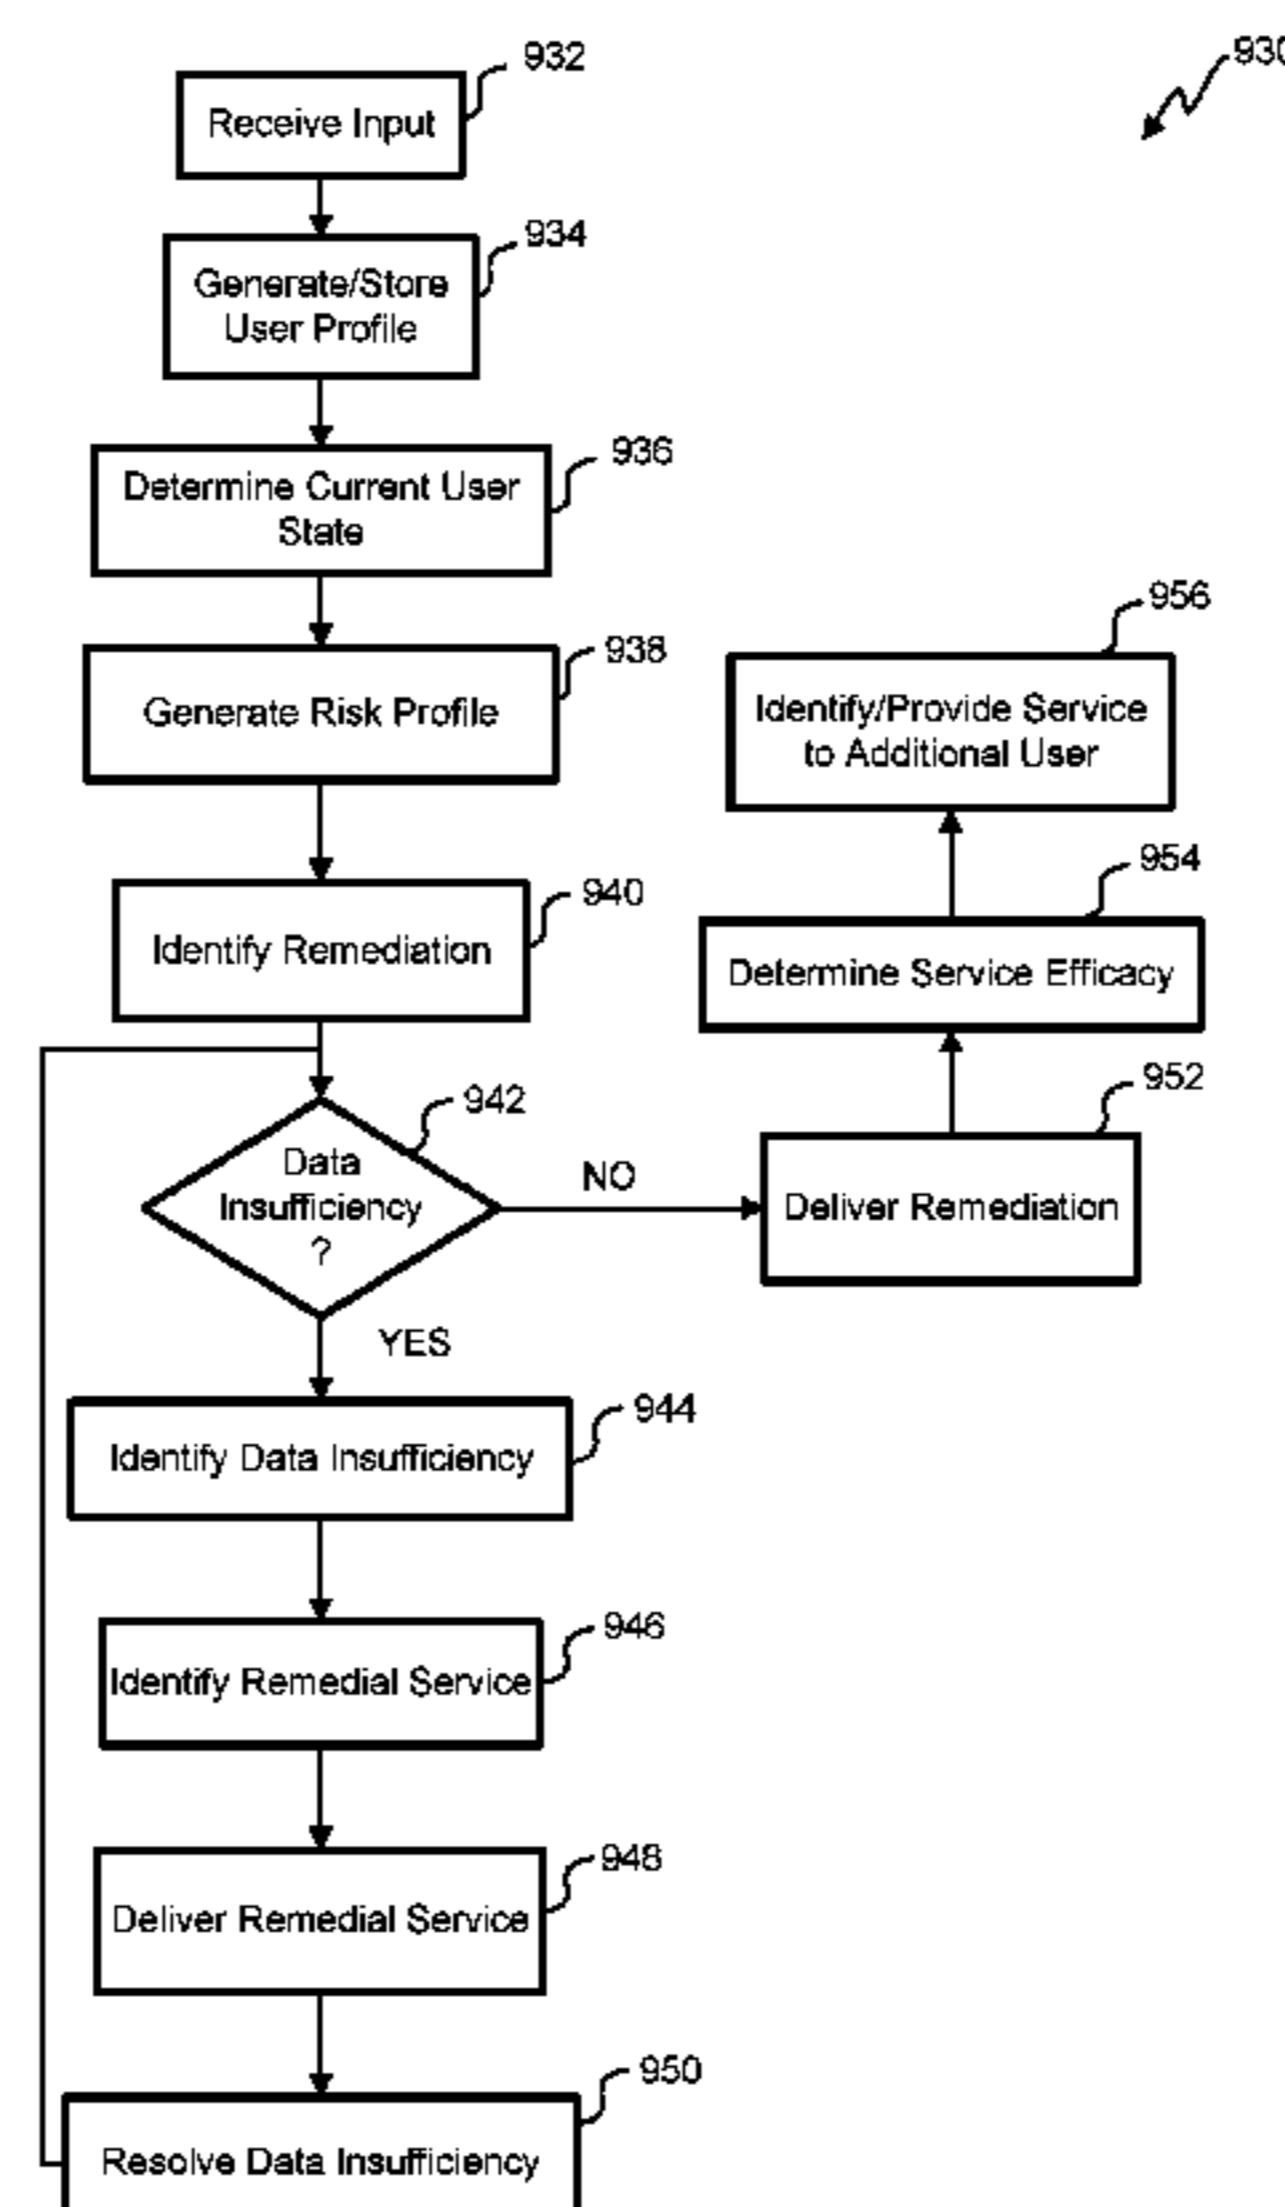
930

932
Receive Input

934
Generate/Store User Profile

936
Determine Current User State

938
Generate Risk Profile

940
Identify Remediation

942
Data Insufficiency ?

NO

YES

944
Identify Data Insufficiency

946
Identify Remedial Service

948
Deliver Remedial Service

950
Resolve Data Insufficiency

952
Deliver Remediation

954
Determine Service Efficacy

956
Identify/Provide Service to Additional User